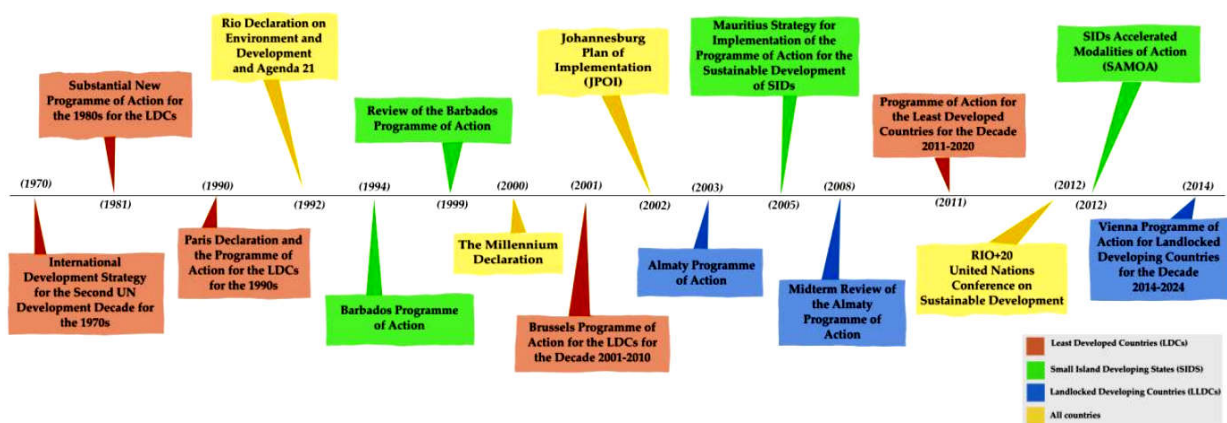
Rio Declaration on Environment and Development and Agenda 21

Substantial New Programme of Action for the 1980s for the LDCs

Review of the Barbados Programme of Action

Johannesburg Plan of Implementation (JPOI)

Mauritius Strategy for Implementation of the Programme of Action for the Sustainable Development of SIDs

Programme of Action for the Least Developed Countries for the Decade 2011-2020

SIDs Accelerated Modalities of Action (SAMOA)

(1970)
(1981)
(1990)
(1992)
(1994)
(1999)
(2000)
(2001)
(2002)
(2003)
(2005)
(2008)
(2011)
(2012)
(2012)
(2014)

International Development Strategy for the Second UN Development Decade for the 1970s

Paris Declaration and the Programme of Action for the LDCs for the 1990s

Barbados Programme of Action

The Millennium Declaration

Brussels Programme of Action for the LDCs for the Decade 2001-2010

Almaty Programme of Action

Midterm Review of the Almaty Programme of Action

RIO+20 United Nations Conference on Sustainable Development

Vienna Programme of Action for Landlocked Developing Countries for the Decade 2014-2024

Least Developed Countries (LDCs)
Small Island Developing States (SIDS)
Landlocked Developing Countries (LLDCs)
All countries